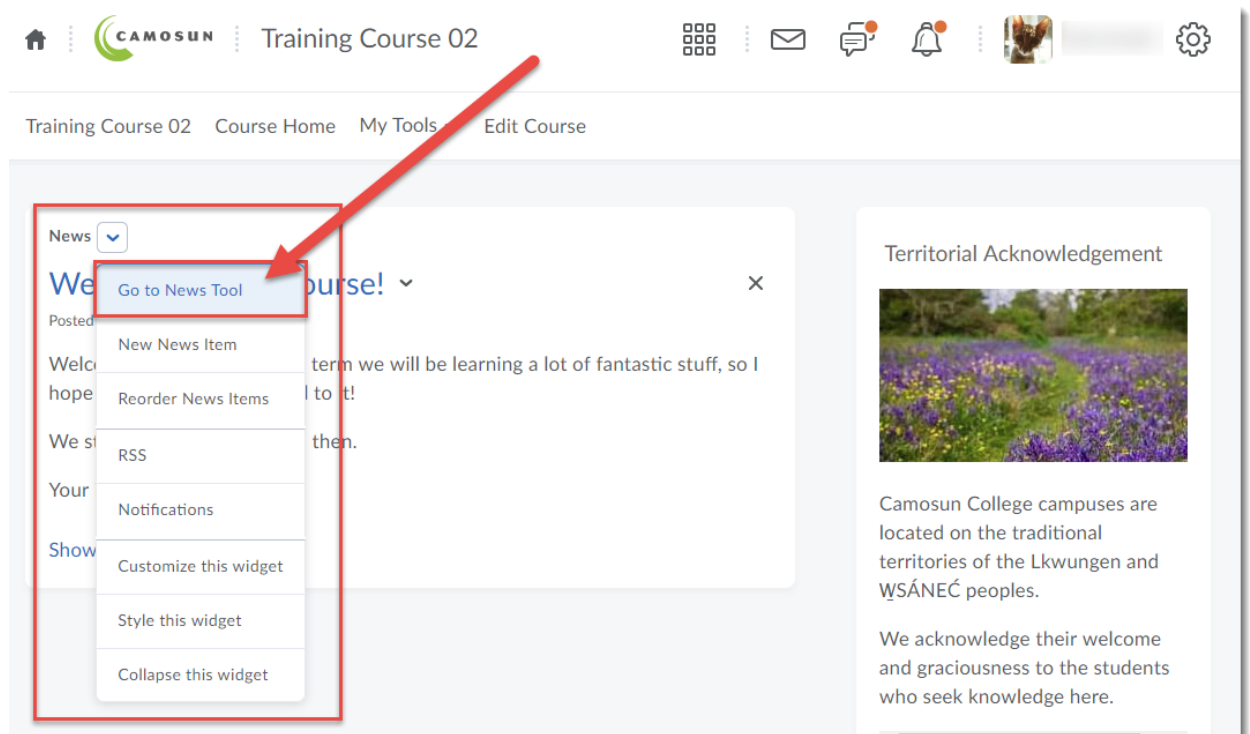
CAMOSUN Training Course 02

Training Course 02 Course Home My Tools Edit Course

News

We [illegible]ourse!

Posted

Welc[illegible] term we will be learning a lot of fantastic stuff, so I hope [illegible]l to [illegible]t!

We s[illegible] then.

Your

Show

Go to News Tool

New News Item

Reorder News Items

RSS

Notifications

Customize this widget

Style this widget

Collapse this widget

Territorial Acknowledgement

Camosun College campuses are located on the traditional territories of the Lkwungen and W̱SÁNEĆ peoples.

We acknowledge their welcome and graciousness to the students who seek knowledge here.